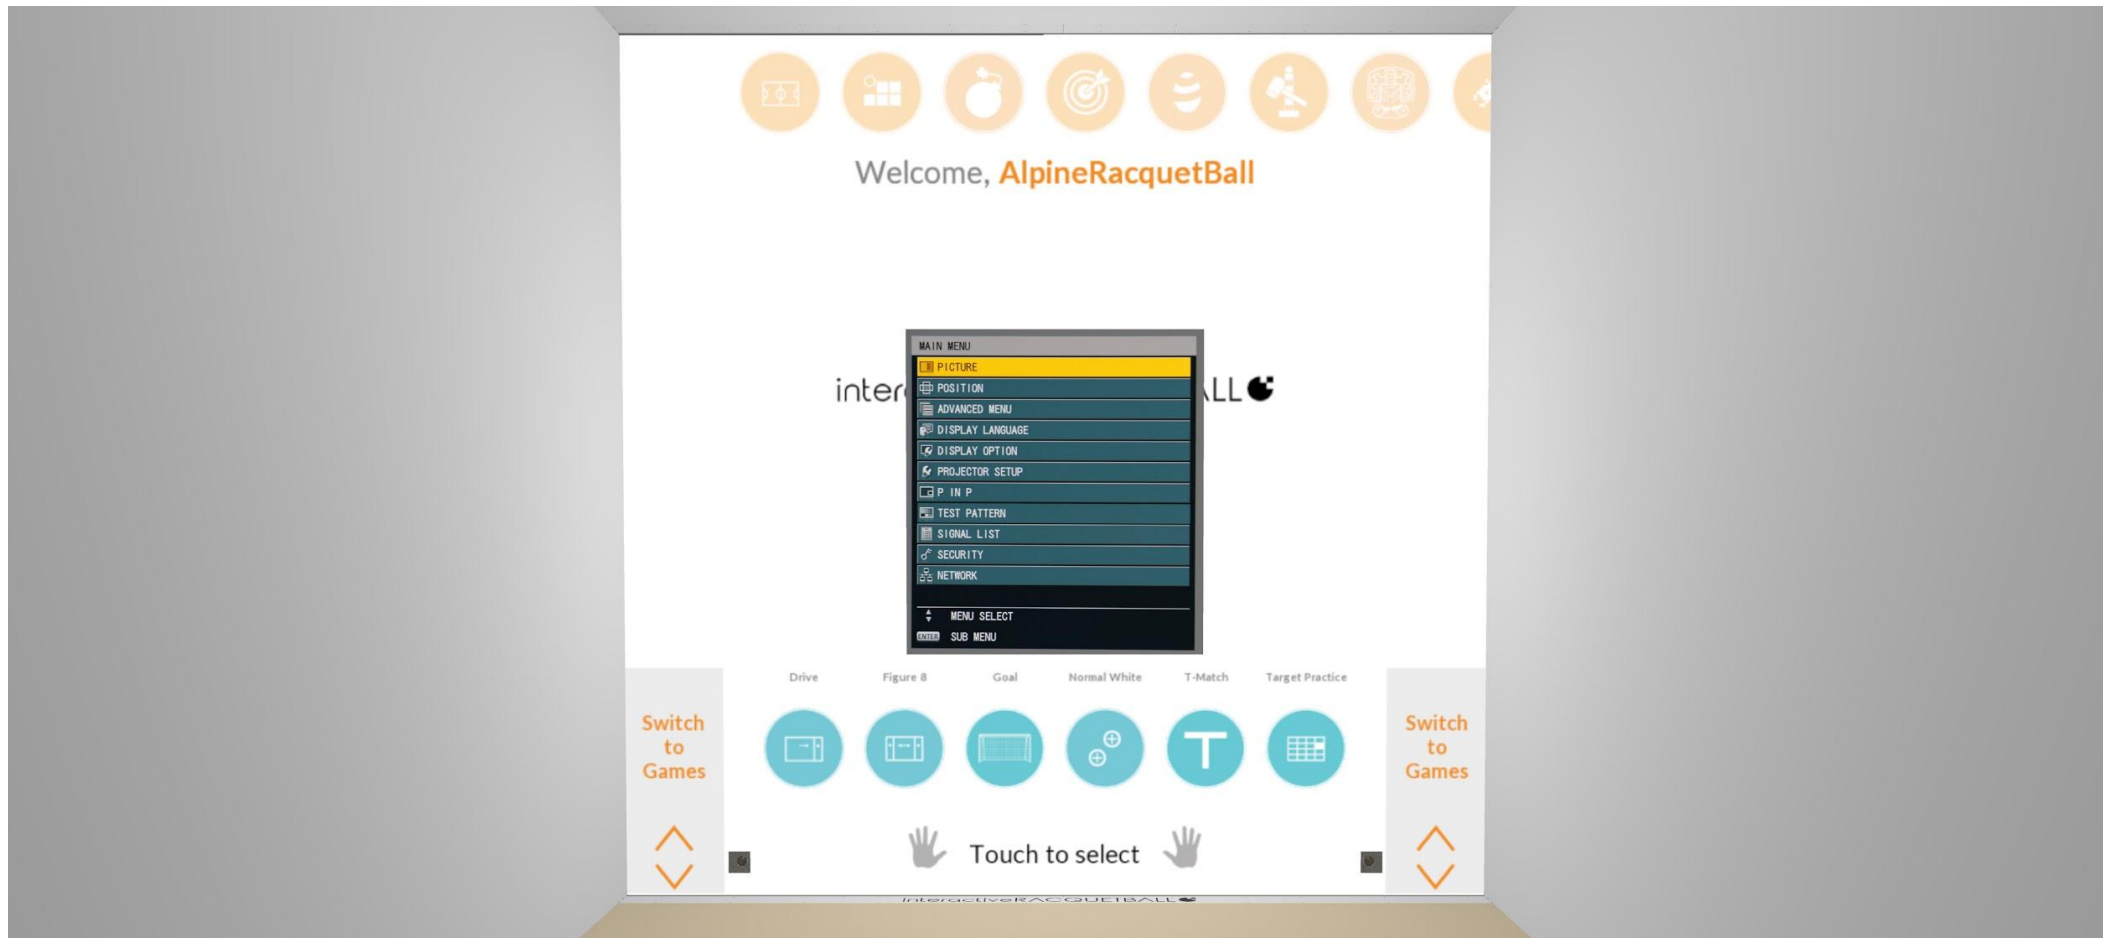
Welcome, AlpineRacquetBall

inter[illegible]LL

MAIN MENU
PICTURE
POSITION
ADVANCED MENU
DISPLAY LANGUAGE
DISPLAY OPTION
PROJECTOR SETUP
P IN P
TEST PATTERN
SIGNAL LIST
SECURITY
NETWORK

MENU SELECT
ENTER SUB MENU

Switch to Games

Drive
Figure 8
Goal
Normal White
T-Match
Target Practice

Switch to Games

Touch to select

interactiveRACQUETBALL